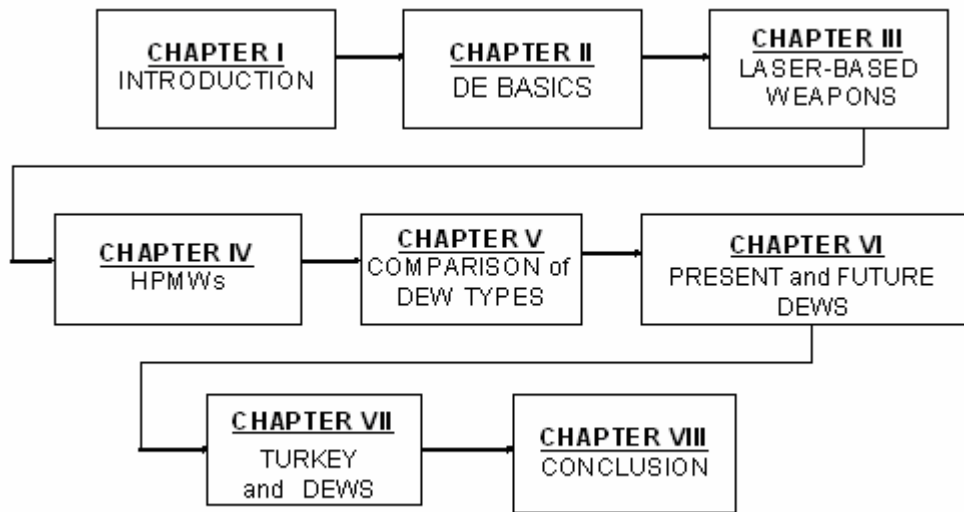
CHAPTER I
INTRODUCTION

CHAPTER II
DE BASICS

CHAPTER III
LASER-BASED WEAPONS

CHAPTER IV
HPMWs

CHAPTER V
COMPARISON of DEW TYPES

CHAPTER VI
PRESENT and FUTURE DEWS

CHAPTER VII
TURKEY and DEWS

CHAPTER VIII
CONCLUSION